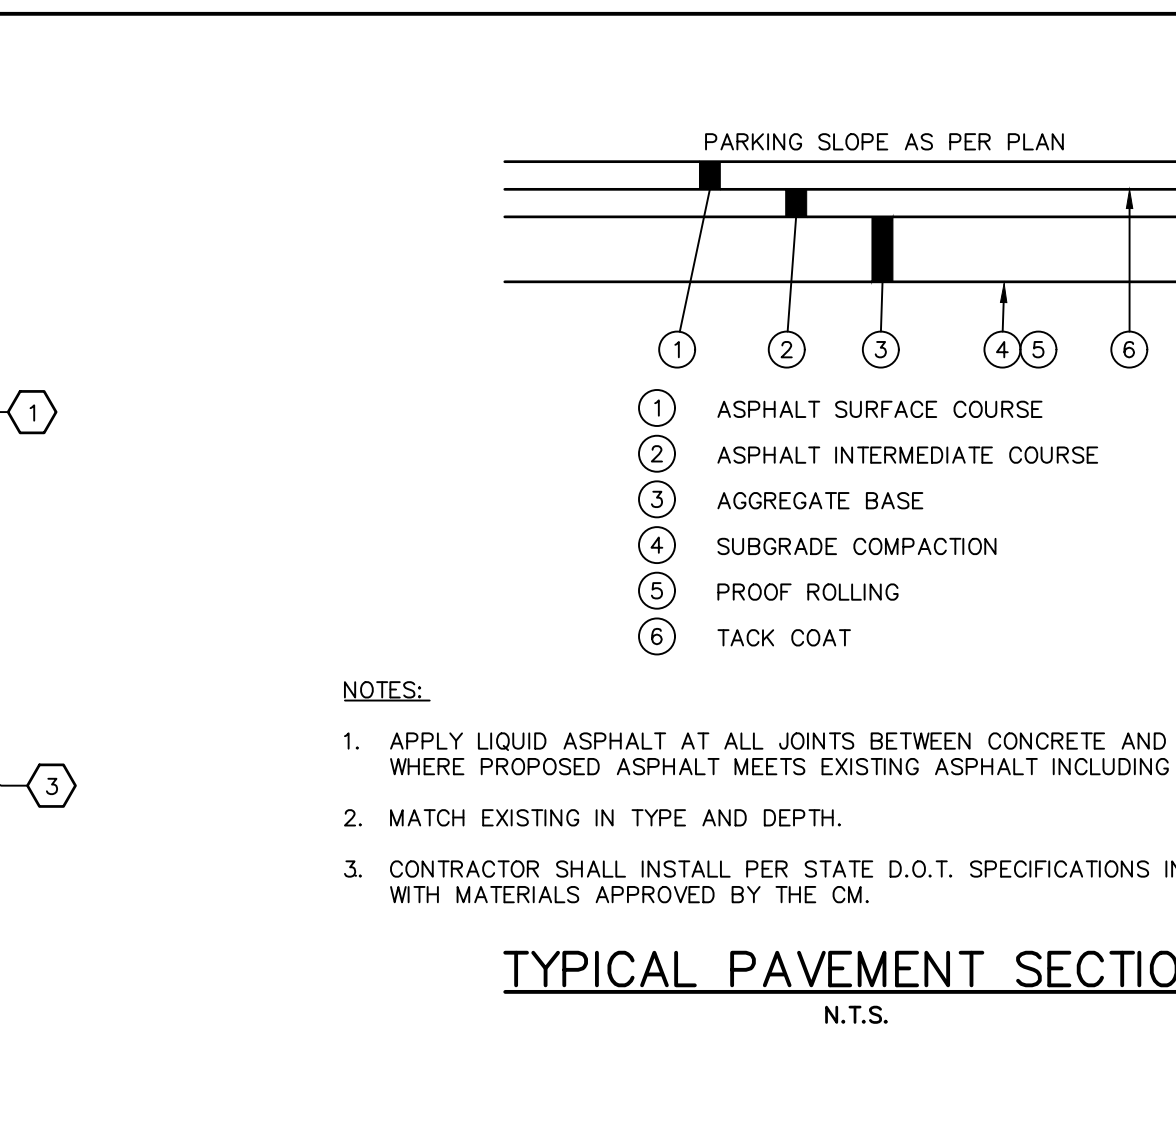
1

3

PARKING SLOPE AS PER PLAN

1 2 3 4 5 6

1 ASPHALT SURFACE COURSE
2 ASPHALT INTERMEDIATE COURSE
3 AGGREGATE BASE
4 SUBGRADE COMPACTION
5 PROOF ROLLING
6 TACK COAT

NOTES:

1. APPLY LIQUID ASPHALT AT ALL JOINTS BETWEEN CONCRETE AND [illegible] WHERE PROPOSED ASPHALT MEETS EXISTING ASPHALT INCLUDING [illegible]

2. MATCH EXISTING IN TYPE AND DEPTH.

3. CONTRACTOR SHALL INSTALL PER STATE D.O.T. SPECIFICATIONS I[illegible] WITH MATERIALS APPROVED BY THE CM.

TYPICAL PAVEMENT SECTIO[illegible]
N.T.S.